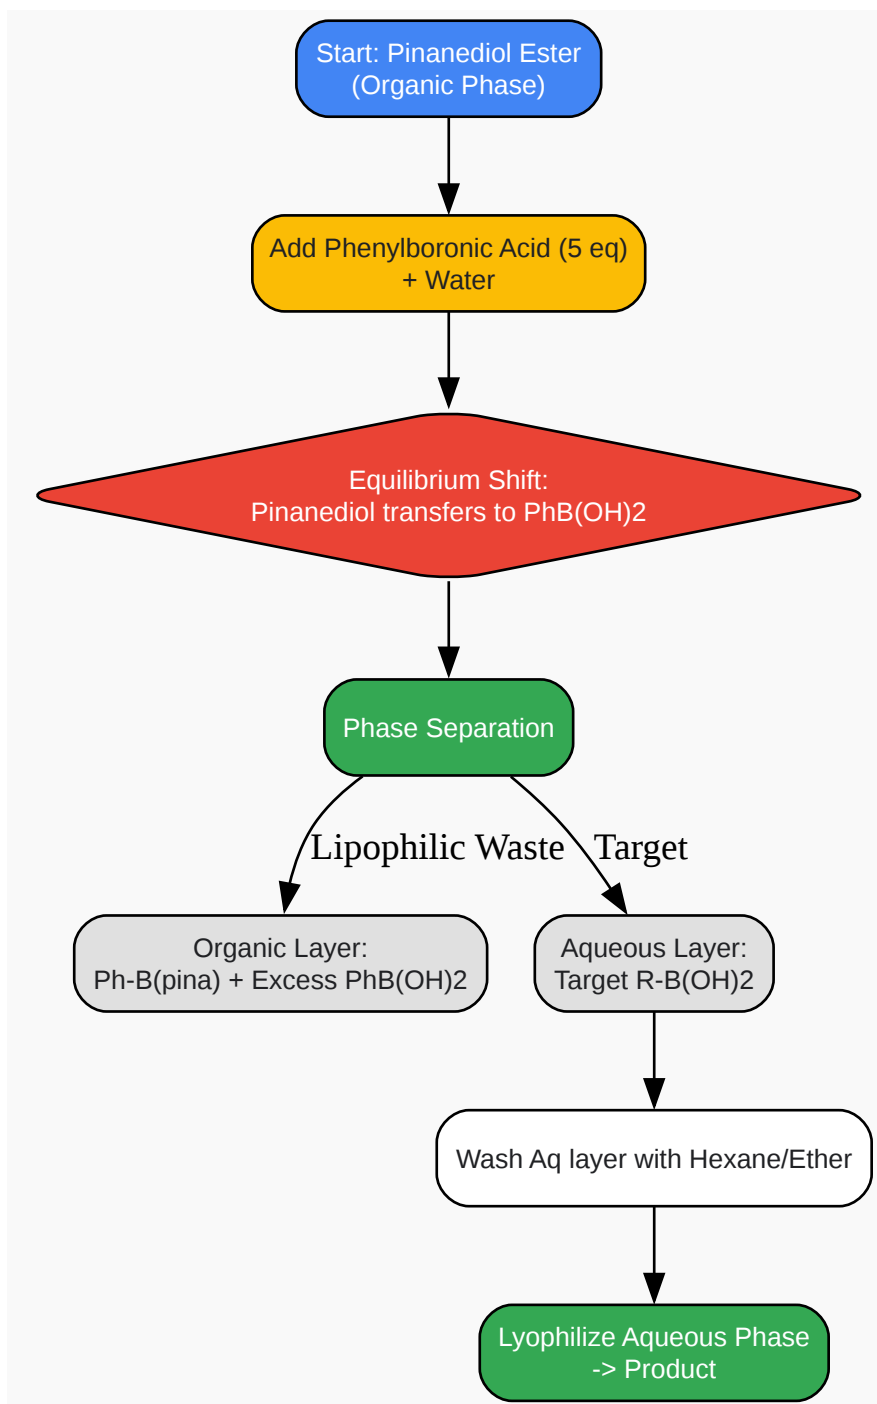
Start: Pinanediol Ester
(Organic Phase)

Add Phenylboronic Acid (5 eq)
+ Water

Equilibrium Shift:
Pinanediol transfers to PhB(OH)2

Phase Separation

Lipophilic Waste

Target

Organic Layer:
Ph-B(pina) + Excess PhB(OH)2

Aqueous Layer:
Target R-B(OH)2

Wash Aq layer with Hexane/Ether

Lyophilize Aqueous Phase
-> Product